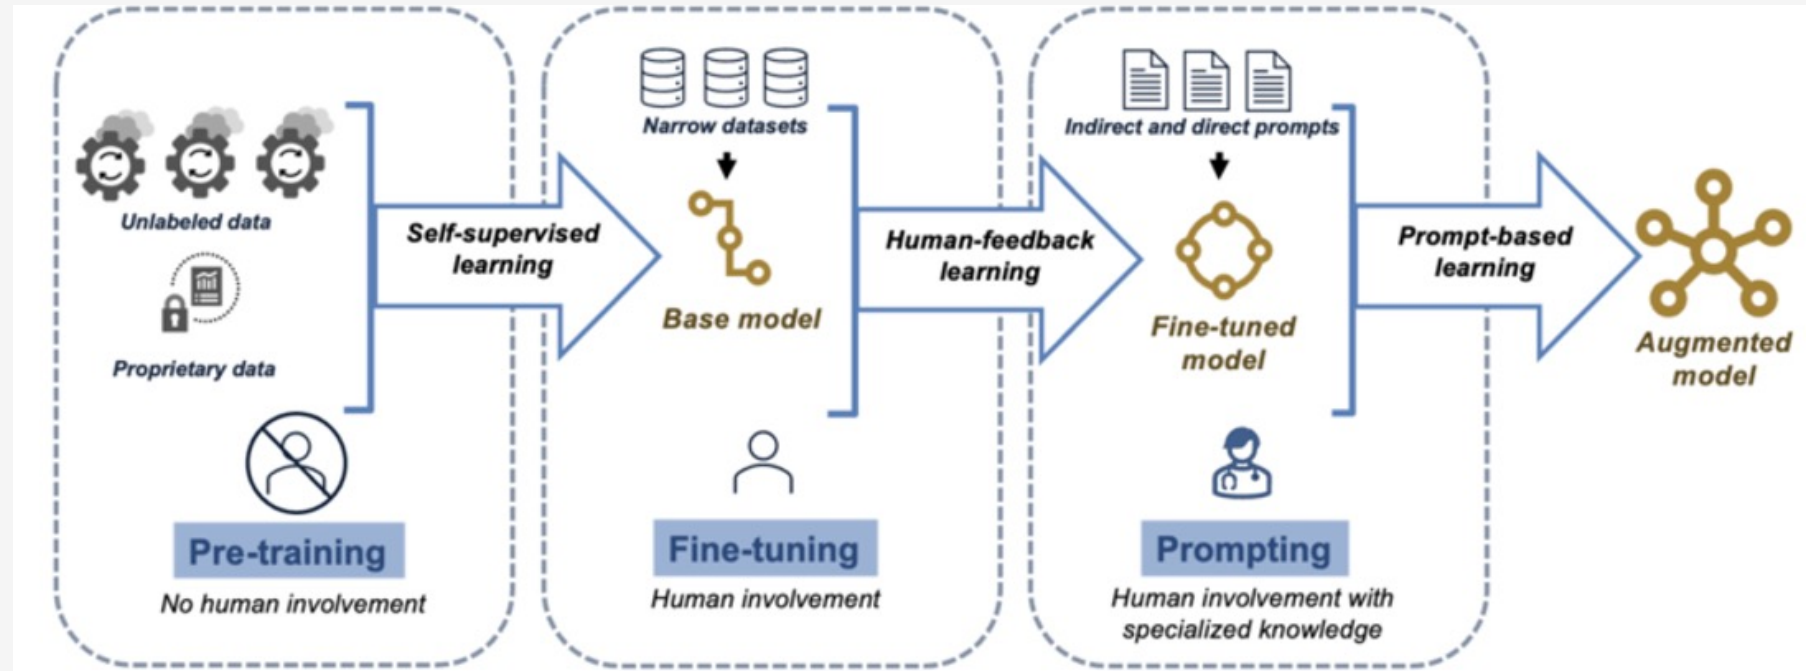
Unlabeled data

Proprietary data

Self-supervised learning

Pre-training

No human involvement

Narrow datasets

Base model

Human-feedback learning

Fine-tuning

Human involvement

Indirect and direct prompts

Fine-tuned model

Prompt-based learning

Prompting

Human involvement with specialized knowledge

Augmented model